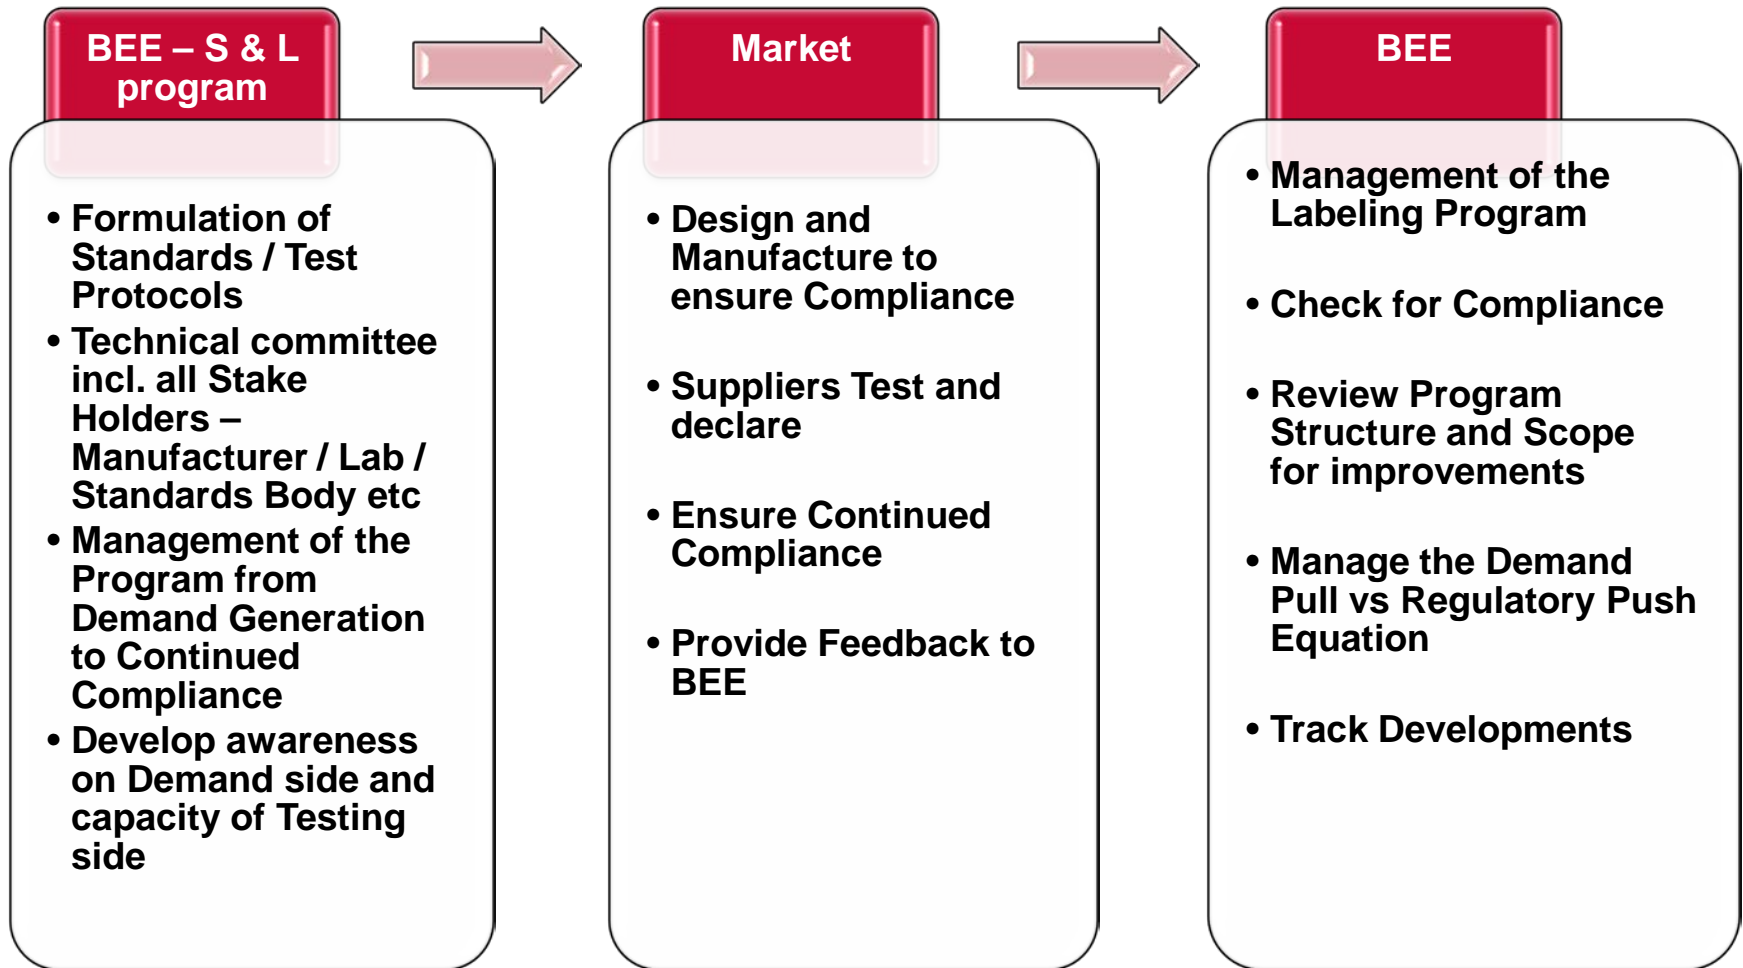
BEE – S & L program

• Formulation of Standards / Test Protocols
• Technical committee incl. all Stake Holders – Manufacturer / Lab / Standards Body etc
• Management of the Program from Demand Generation to Continued Compliance
• Develop awareness on Demand side and capacity of Testing side

Market

• Design and Manufacture to ensure Compliance
• Suppliers Test and declare
• Ensure Continued Compliance
• Provide Feedback to BEE

BEE

• Management of the Labeling Program
• Check for Compliance
• Review Program Structure and Scope for improvements
• Manage the Demand Pull vs Regulatory Push Equation
• Track Developments